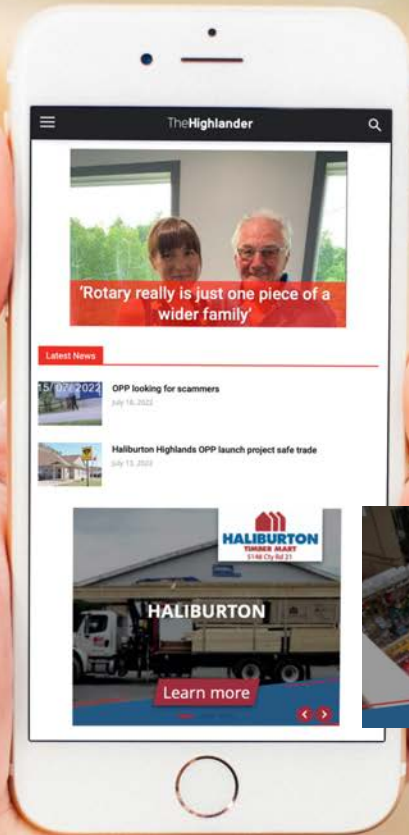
TheHighlander

'Rotary really is just one piece of a wider family'

Latest News

15/07/2022

OPP looking for scammers

July 18, 2022

Haliburton Highlands OPP launch project safe trade

July 13, 2022

HALIBURTON TIMBER MART

5148 Cty Rd 21

HALIBURTON

Learn more